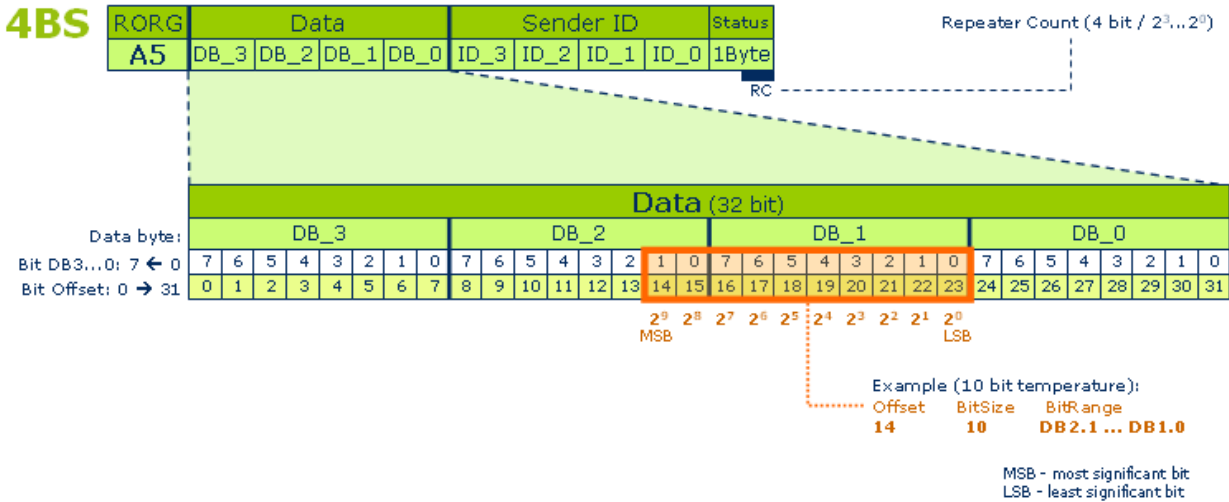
4BS

| RORG | Data | | | | Sender ID | | | | Status |
|---|---|---|---|---|---|---|---|---|---|
| A5 | DB_3 | DB_2 | DB_1 | DB_0 | ID_3 | ID_2 | ID_1 | ID_0 | 1Byte |

Repeater Count (4 bit / $2^3 \ldots 2^0$)

RC

Data (32 bit)

| Data byte: | DB_3 | | | | | | | | DB_2 | | | | | | | | DB_1 | | | | | | | | DB_0 | | | | | | | |
|---|---|---|---|---|---|---|---|---|---|---|---|---|---|---|---|---|---|---|---|---|---|---|---|---|---|---|---|---|---|---|---|---|
| Bit DB3...0: 7 ← 0 | 7 | 6 | 5 | 4 | 3 | 2 | 1 | 0 | 7 | 6 | 5 | 4 | 3 | 2 | 1 | 0 | 7 | 6 | 5 | 4 | 3 | 2 | 1 | 0 | 7 | 6 | 5 | 4 | 3 | 2 | 1 | 0 |
| Bit Offset: 0 → 31 | 0 | 1 | 2 | 3 | 4 | 5 | 6 | 7 | 8 | 9 | 10 | 11 | 12 | 13 | 14 | 15 | 16 | 17 | 18 | 19 | 20 | 21 | 22 | 23 | 24 | 25 | 26 | 27 | 28 | 29 | 30 | 31 |

$2^9$ $2^8$ $2^7$ $2^6$ $2^5$ $2^4$ $2^3$ $2^2$ $2^1$ $2^0$
MSB LSB

Example (10 bit temperature):
Offset BitSize BitRange
14 10 DB2.1 ... DB1.0

MSB - most significant bit
LSB - least significant bit